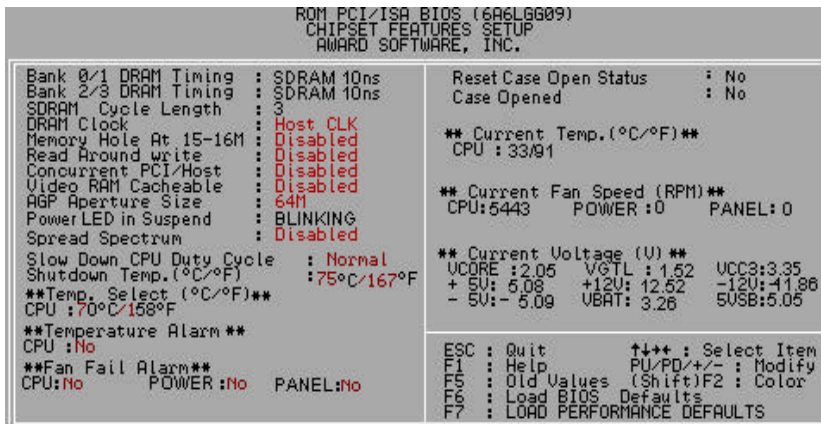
ROM PCI/ISA BIOS (6A6LGG09)
CHIPSET FEATURES SETUP
AWARD SOFTWARE, INC.

Bank 0/1 DRAM Timing : SDRAM 10ns
Bank 2/3 DRAM Timing : SDRAM 10ns
SDRAM Cycle Length : 3
DRAM Clock : Host CLK
Memory Hole At 15-16M : Disabled
Read Around write : Disabled
Concurrent PCI/Host : Disabled
Video RAM Cacheable : Disabled
AGP Aperture Size : 64M
Power LED in Suspend : BLINKING
Spread Spectrum : Disabled
Slow Down CPU Duty Cycle : Normal
Shutdown Temp.(°C/°F) : 75°C/167°F
**Temp. Select (°C/°F)**
CPU : 70°C/158°F
**Temperature Alarm **
CPU : No
**Fan Fail Alarm**
CPU: No POWER : No PANEL: No

Reset Case Open Status : No
Case Opened : No

** Current Temp.(°C/°F)**
CPU : 33/91

** Current Fan Speed (RPM)**
CPU:5443 POWER : 0 PANEL: 0

** Current Voltage (V) **
VCORE : 2.05 VGTL : 1.52 VCC3:3.35
+ 5V: 5.08 +12V: 12.52 -12V: -11.86
- 5V: - 5.09 VBAT: 3.26 5VSB:5.05

ESC : Quit ↑↓→← : Select Item
F1 : Help PU/PD/+/- : Modify
F5 : Old Values (Shift)F2 : Color
F6 : Load BIOS Defaults
F7 : LOAD PERFORMANCE DEFAULTS